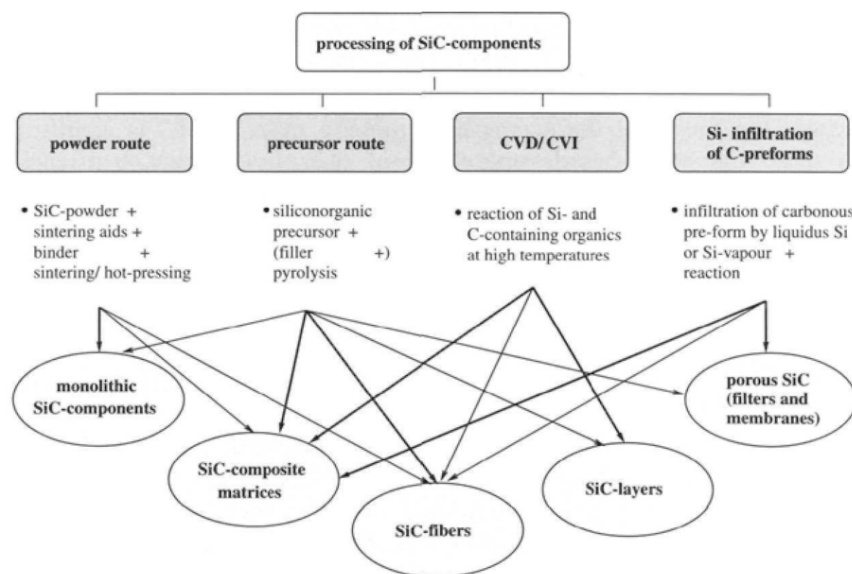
processing of SiC-components

powder route

precursor route

CVD/ CVI

Si- infiltration of C-preforms

• SiC-powder + sintering aids + binder + sintering/ hot-pressing

• siliconorganic precursor + (filler +) pyrolysis

• reaction of Si- and C-containing organics at high temperatures

• infiltration of carbonous pre-form by liquidus Si or Si-vapour + reaction

monolithic SiC-components

porous SiC (filters and membranes)

SiC-composite matrices

SiC-layers

SiC-fibers